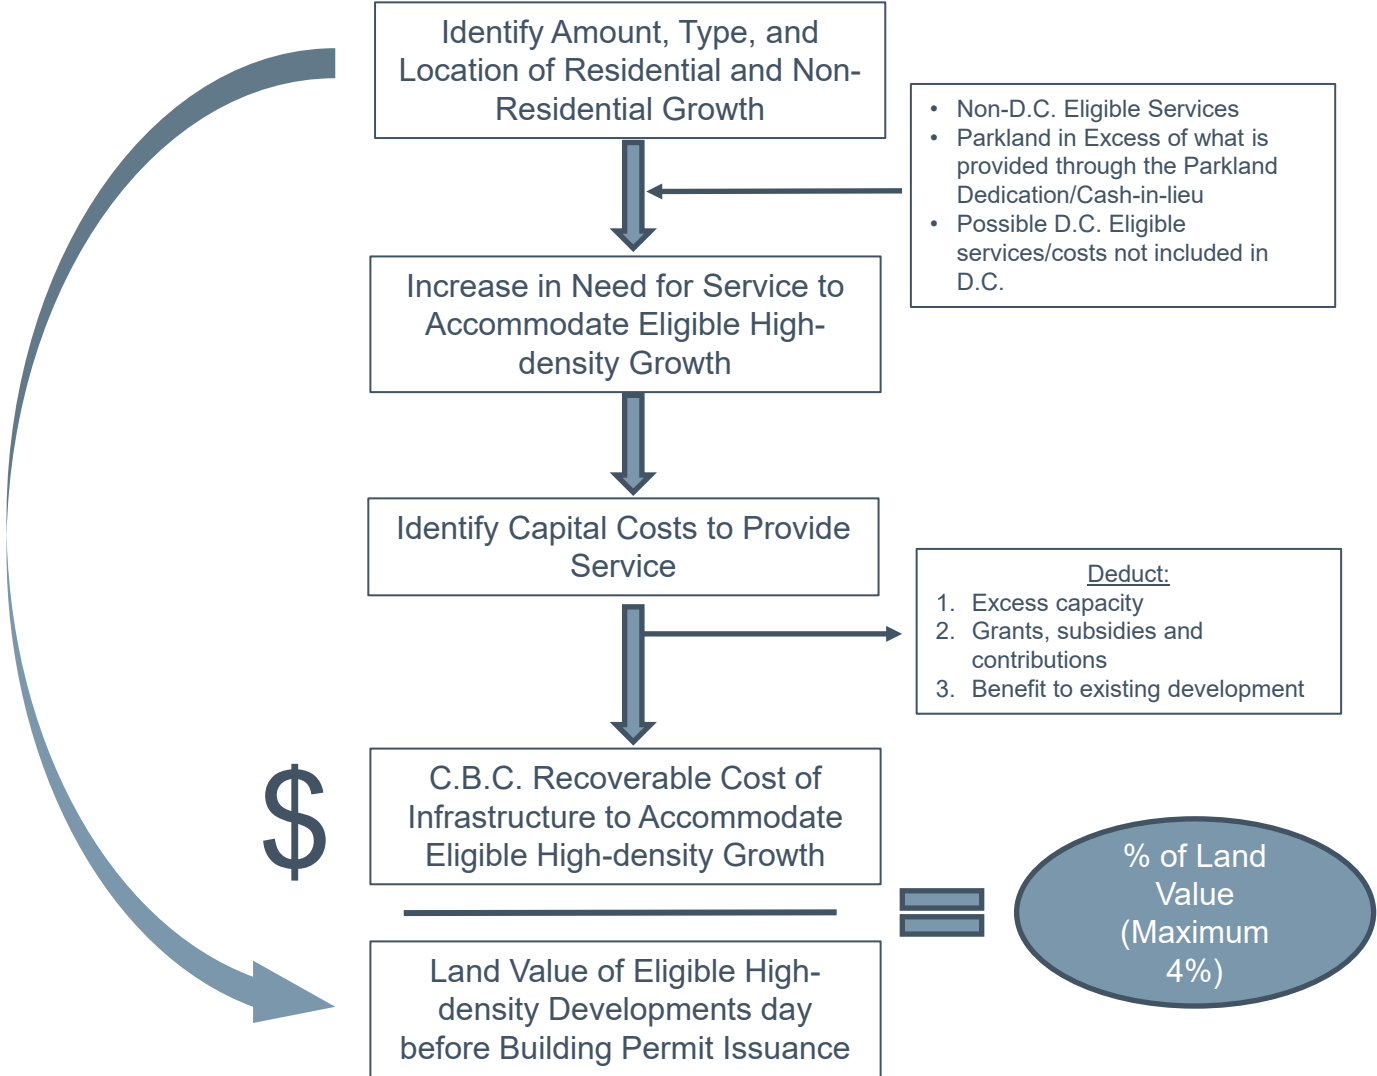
Identify Amount, Type, and Location of Residential and Non-Residential Growth

• Non-D.C. Eligible Services
• Parkland in Excess of what is provided through the Parkland Dedication/Cash-in-lieu
• Possible D.C. Eligible services/costs not included in D.C.

Increase in Need for Service to Accommodate Eligible High-density Growth

Identify Capital Costs to Provide Service

Deduct:
1. Excess capacity
2. Grants, subsidies and contributions
3. Benefit to existing development

$

C.B.C. Recoverable Cost of Infrastructure to Accommodate Eligible High-density Growth

Land Value of Eligible High-density Developments day before Building Permit Issuance

% of Land Value (Maximum 4%)